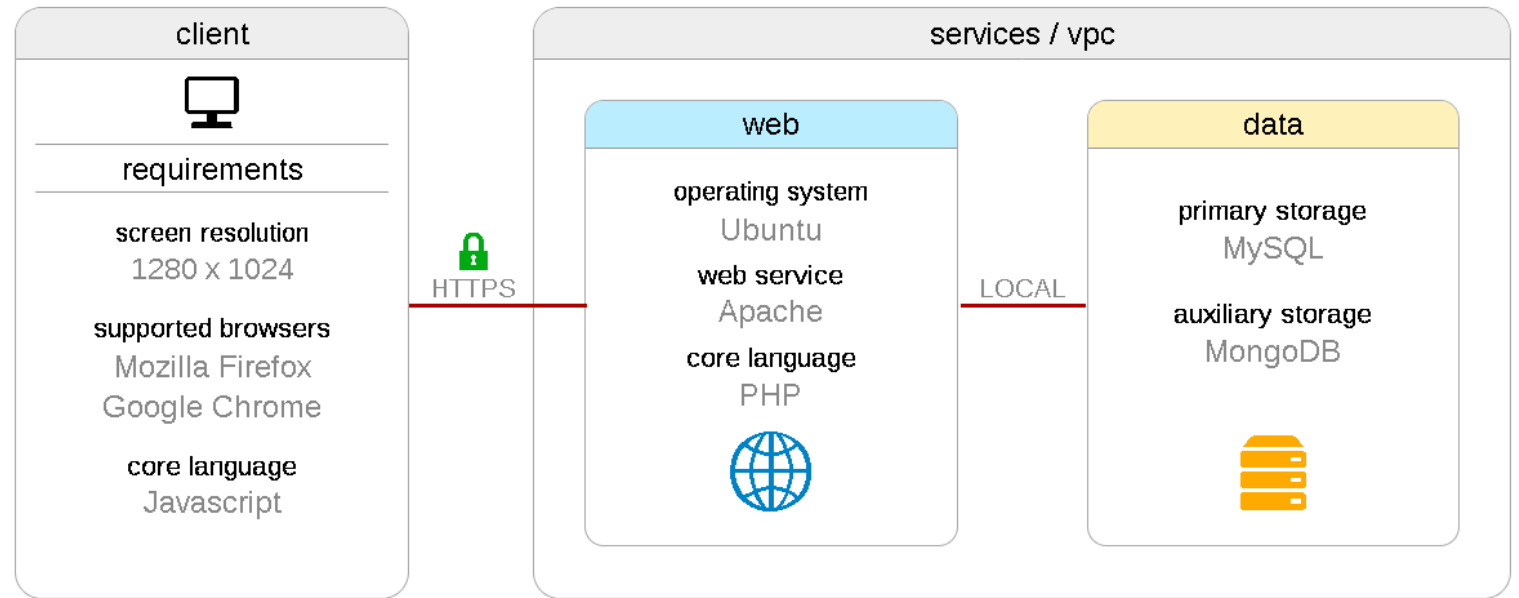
client

requirements

screen resolution
1280 x 1024

supported browsers
Mozilla Firefox
Google Chrome

core language
Javascript

HTTPS

services / vpc

web

operating system
Ubuntu

web service
Apache

core language
PHP

LOCAL

data

primary storage
MySQL

auxiliary storage
MongoDB